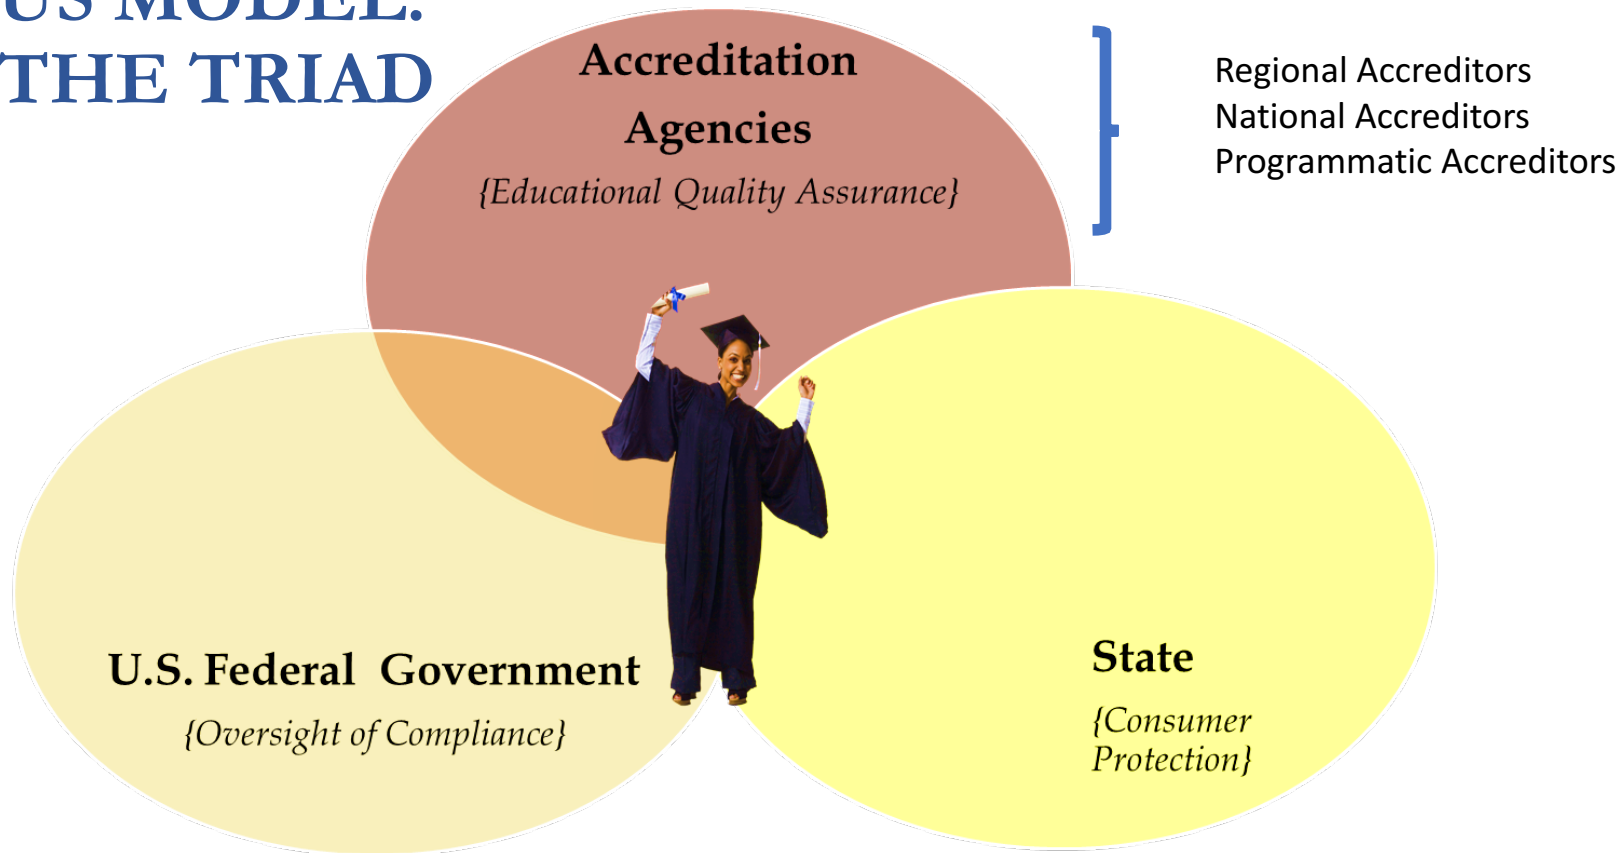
US MODEL:
THE TRIAD

Accreditation Agencies
{Educational Quality Assurance}

Regional Accreditors
National Accreditors
Programmatic Accreditors

U.S. Federal Government
{Oversight of Compliance}

State
{Consumer Protection}